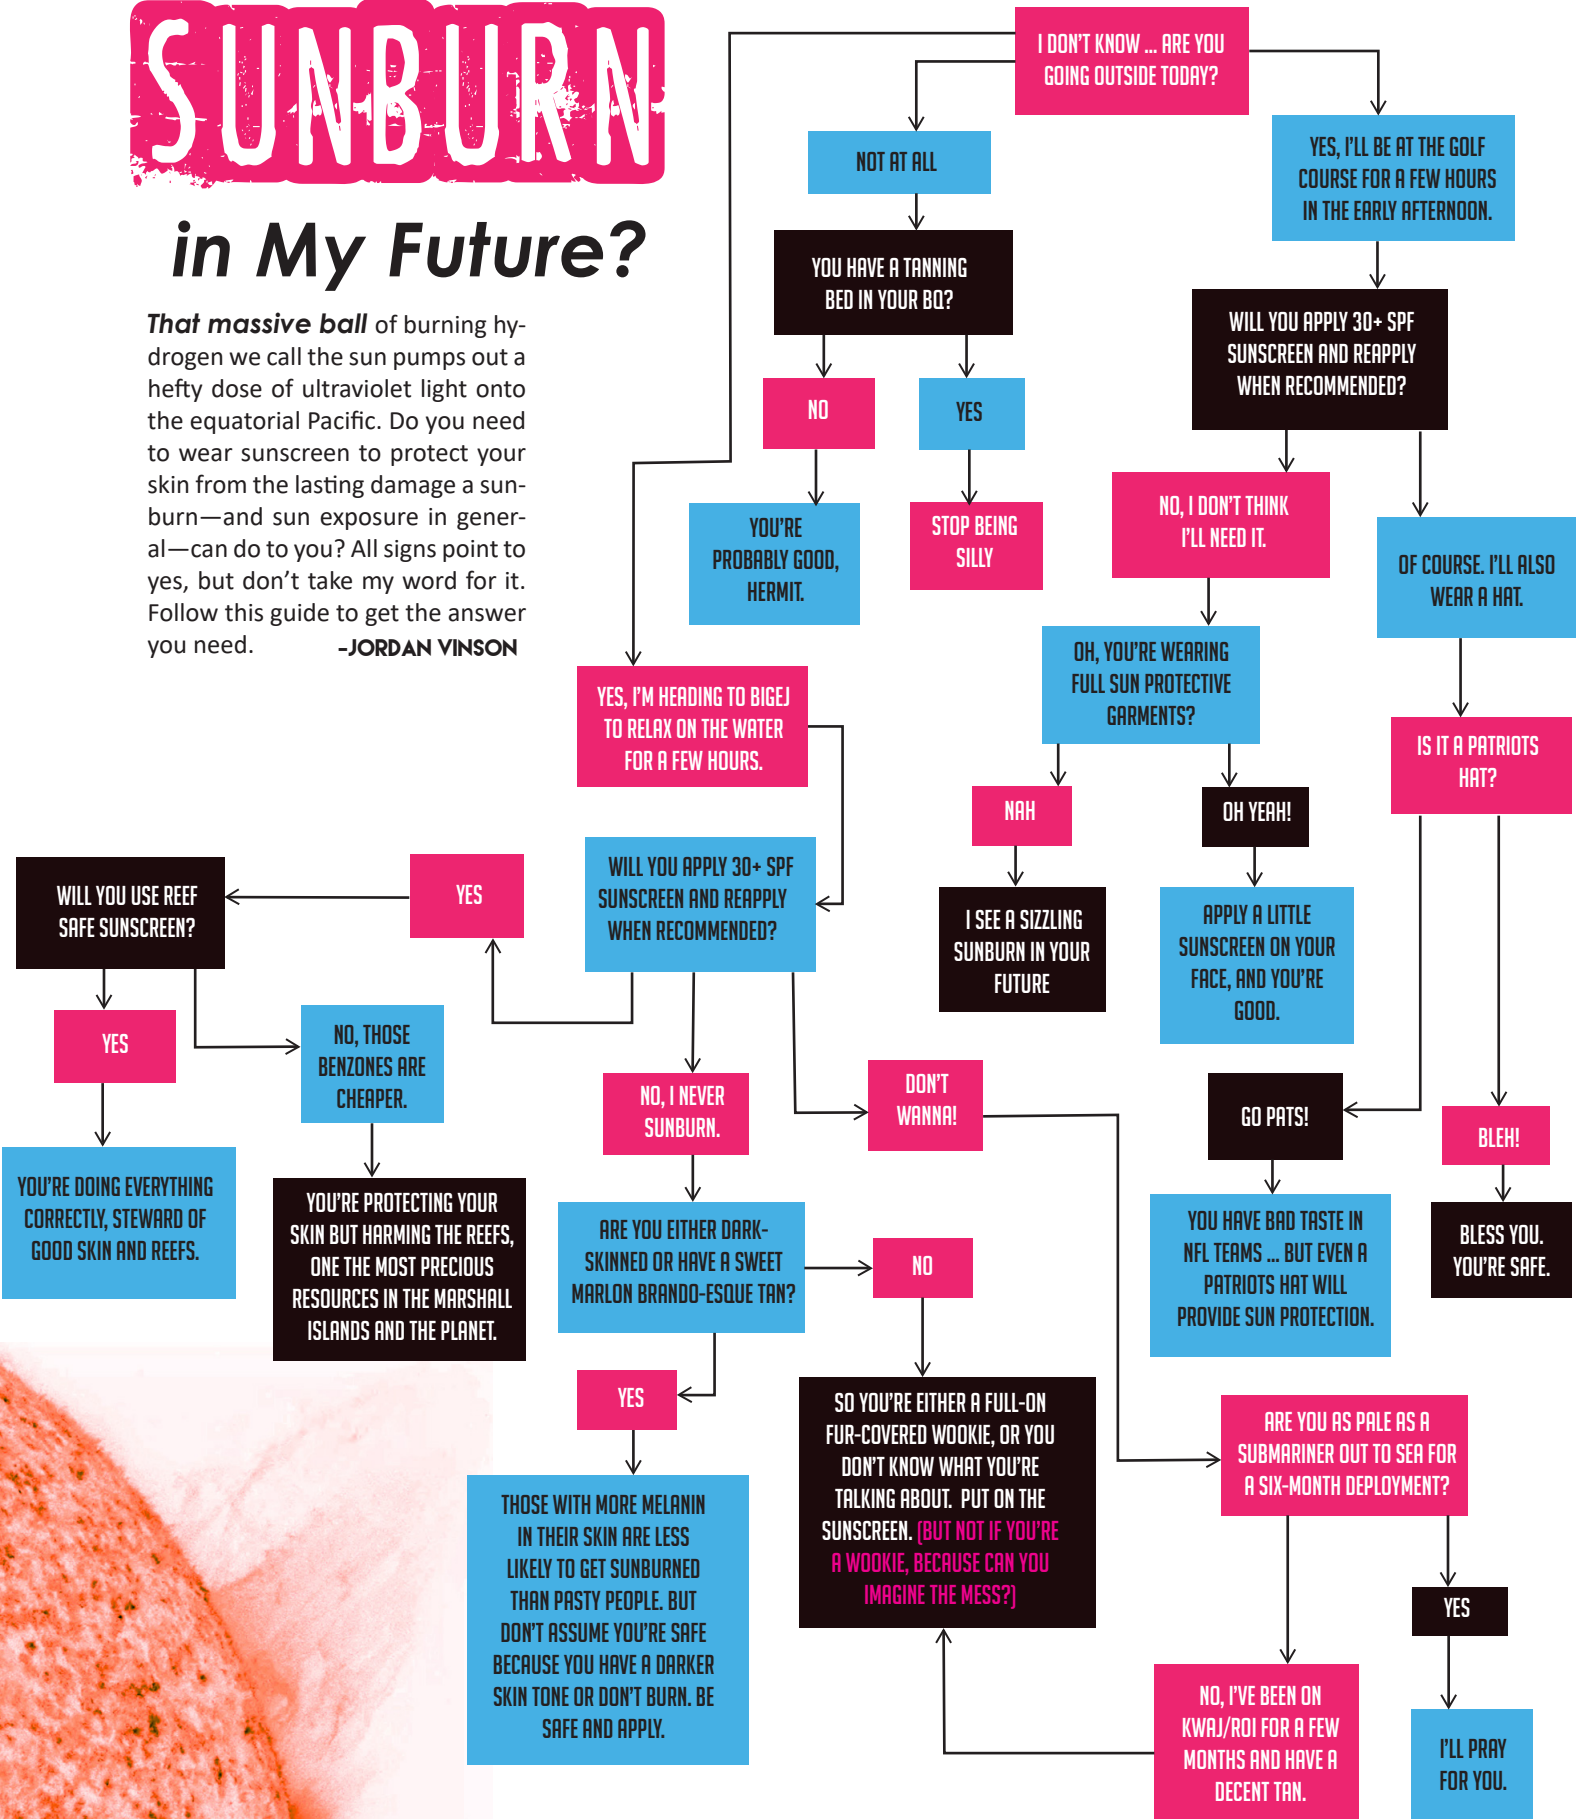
SUNBURN

in My Future?

That massive ball of burning hydrogen we call the sun pumps out a hefty dose of ultraviolet light onto the equatorial Pacific. Do you need to wear sunscreen to protect your skin from the lasting damage a sunburn—and sun exposure in general—can do to you? All signs point to yes, but don't take my word for it. Follow this guide to get the answer you need. -JORDAN VINSON

I DON'T KNOW ... ARE YOU GOING OUTSIDE TODAY?

NOT AT ALL

YOU HAVE A TANNING BED IN YOUR BQ?

NO

YES

YOU'RE PROBABLY GOOD, HERMIT.

STOP BEING SILLY

YES, I'LL BE AT THE GOLF COURSE FOR A FEW HOURS IN THE EARLY AFTERNOON.

WILL YOU APPLY 30+ SPF SUNSCREEN AND REAPPLY WHEN RECOMMENDED?

NO, I DON'T THINK I'LL NEED IT.

OF COURSE. I'LL ALSO WEAR A HAT.

OH, YOU'RE WEARING FULL SUN PROTECTIVE GARMENTS?

NAH

OH YEAH!

I SEE A SIZZLING SUNBURN IN YOUR FUTURE

APPLY A LITTLE SUNSCREEN ON YOUR FACE, AND YOU'RE GOOD.

IS IT A PATRIOTS HAT?

GO PATS!

BLEH!

YOU HAVE BAD TASTE IN NFL TEAMS ... BUT EVEN A PATRIOTS HAT WILL PROVIDE SUN PROTECTION.

BLESS YOU. YOU'RE SAFE.

YES, I'M HEADING TO BIGEJ TO RELAX ON THE WATER FOR A FEW HOURS.

WILL YOU APPLY 30+ SPF SUNSCREEN AND REAPPLY WHEN RECOMMENDED?

YES

WILL YOU USE REEF SAFE SUNSCREEN?

YES

NO, THOSE BENZONES ARE CHEAPER.

YOU'RE DOING EVERYTHING CORRECTLY, STEWARD OF GOOD SKIN AND REEFS.

YOU'RE PROTECTING YOUR SKIN BUT HARMING THE REEFS, ONE THE MOST PRECIOUS RESOURCES IN THE MARSHALL ISLANDS AND THE PLANET.

NO, I NEVER SUNBURN.

DON'T WANNA!

ARE YOU EITHER DARK-SKINNED OR HAVE A SWEET MARLON BRANDO-ESQUE TAN?

NO

YES

THOSE WITH MORE MELANIN IN THEIR SKIN ARE LESS LIKELY TO GET SUNBURNED THAN PASTY PEOPLE. BUT DON'T ASSUME YOU'RE SAFE BECAUSE YOU HAVE A DARKER SKIN TONE OR DON'T BURN. BE SAFE AND APPLY.

SO YOU'RE EITHER A FULL-ON FUR-COVERED WOOKIE, OR YOU DON'T KNOW WHAT YOU'RE TALKING ABOUT. PUT ON THE SUNSCREEN. (BUT NOT IF YOU'RE A WOOKIE, BECAUSE CAN YOU IMAGINE THE MESS?)

ARE YOU AS PALE AS A SUBMARINER OUT TO SEA FOR A SIX-MONTH DEPLOYMENT?

YES

NO, I'VE BEEN ON KWAJ/ROI FOR A FEW MONTHS AND HAVE A DECENT TAN.

I'LL PRAY FOR YOU.